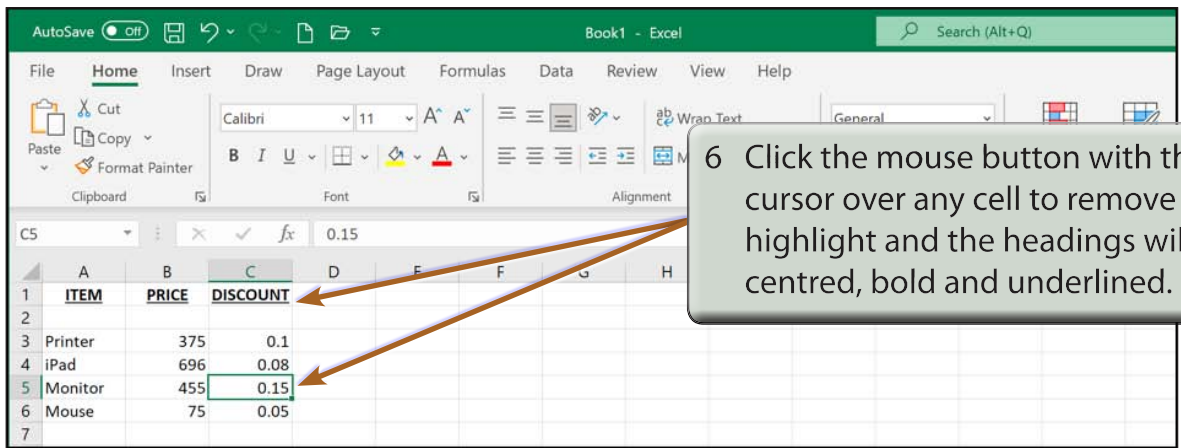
AutoSave Off Book1 - Excel Search (Alt+Q)

File Home Insert Draw Page Layout Formulas Data Review View Help

Paste Cut Copy Format Painter Calibri 11 A A B I U Wrap Text General M

Clipboard Font Alignment

6 Click the mouse button with th cursor over any cell to remove highlight and the headings wil centred, bold and underlined.

C5 fx 0.15

| | A | B | C | D | E | F | G | H |
|---|---|---|---|---|---|---|---|---|
| 1 | ITEM | PRICE | DISCOUNT | | | | | |
| 2 | | | | | | | | |
| 3 | Printer | 375 | 0.1 | | | | | |
| 4 | iPad | 696 | 0.08 | | | | | |
| 5 | Monitor | 455 | 0.15 | | | | | |
| 6 | Mouse | 75 | 0.05 | | | | | |
| 7 | | | | | | | | |